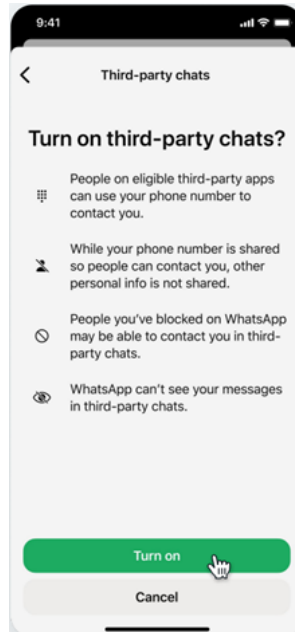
9:41

<

Third-party chats

Turn on third-party chats?

People on eligible third-party apps can use your phone number to contact you.

While your phone number is shared so people can contact you, other personal info is not shared.

People you've blocked on WhatsApp may be able to contact you in third-party chats.

WhatsApp can't see your messages in third-party chats.

Turn on

Cancel